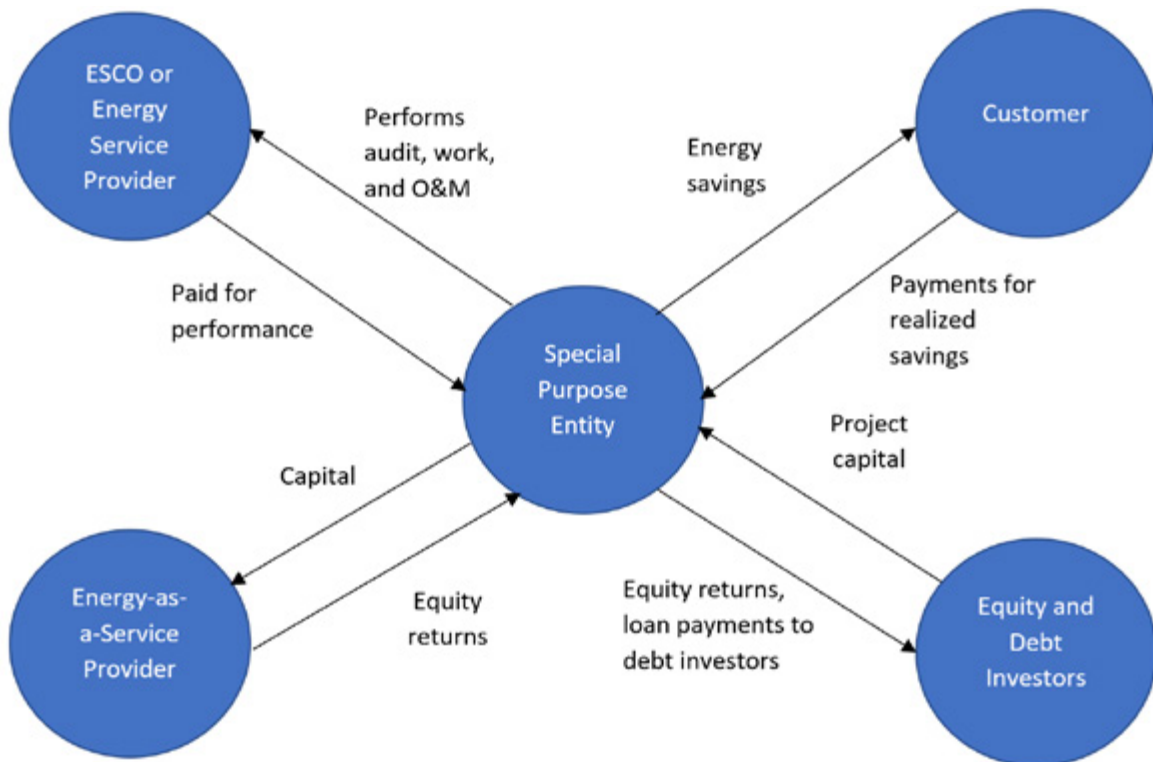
ESCO or Energy Service Provider

Performs audit, work, and O&M

Energy savings

Customer

Paid for performance

Special Purpose Entity

Payments for realized savings

Project capital

Capital

Energy-as-a-Service Provider

Equity returns

Equity returns, loan payments to debt investors

Equity and Debt Investors